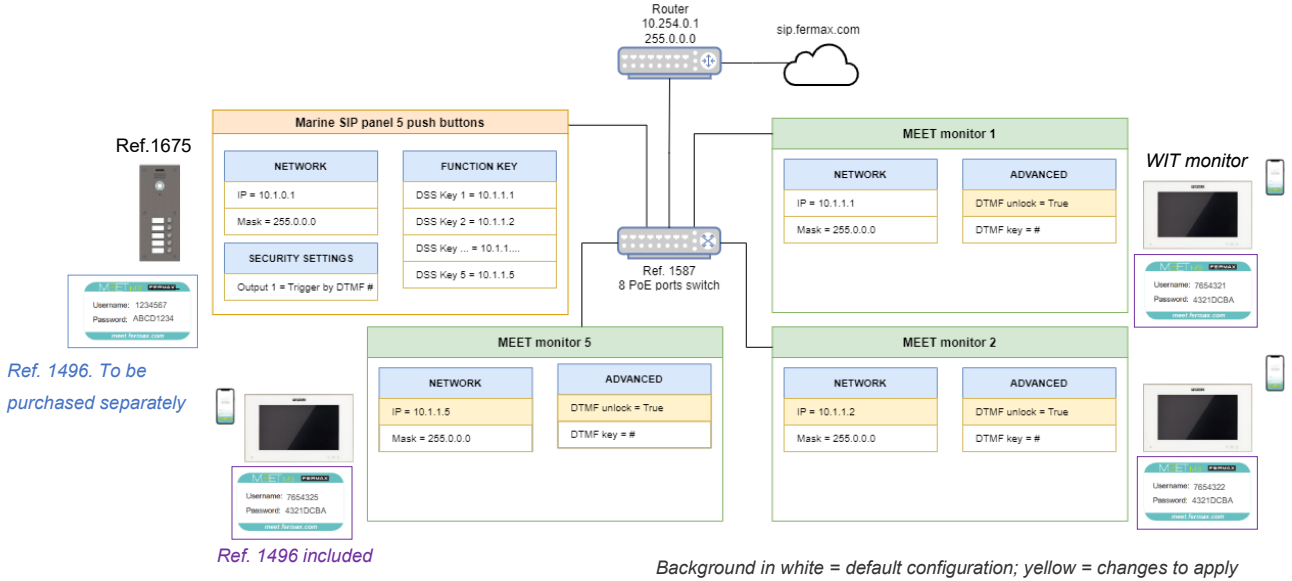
Router
10.254.0.1
255.0.0.0

sip.fermax.com

Ref.1675

Marine SIP panel 5 push buttons

| NETWORK |
|---|
| IP = 10.1.0.1 |
| Mask = 255.0.0.0 |

| SECURITY SETTINGS |
|---|
| Output 1 = Trigger by DTMF # |

| FUNCTION KEY |
|---|
| DSS Key 1 = 10.1.1.1 |
| DSS Key 2 = 10.1.1.2 |
| DSS Key ... = 10.1.1.... |
| DSS Key 5 = 10.1.1.5 |

MEET FERMAX
Username: 1234567
Password: ABCD1234
meet.fermax.com

Ref. 1496. To be purchased separately

Ref. 1587
8 PoE ports switch

MEET monitor 1

| NETWORK |
|---|
| IP = 10.1.1.1 |
| Mask = 255.0.0.0 |

| ADVANCED |
|---|
| DTMF unlock = True |
| DTMF key = # |

WIT monitor

MEET FERMAX
Username: 7654321
Password: 4321DCBA
meet.fermax.com

MEET monitor 5

| NETWORK |
|---|
| IP = 10.1.1.5 |
| Mask = 255.0.0.0 |

| ADVANCED |
|---|
| DTMF unlock = True |
| DTMF key = # |

MEET FERMAX
Username: 7654325
Password: 4321DCBA
meet.fermax.com

Ref. 1496 included

MEET monitor 2

| NETWORK |
|---|
| IP = 10.1.1.2 |
| Mask = 255.0.0.0 |

| ADVANCED |
|---|
| DTMF unlock = True |
| DTMF key = # |

MEET FERMAX
Username: 7654322
Password: 4321DCBA
meet.fermax.com

Background in white = default configuration; yellow = changes to apply